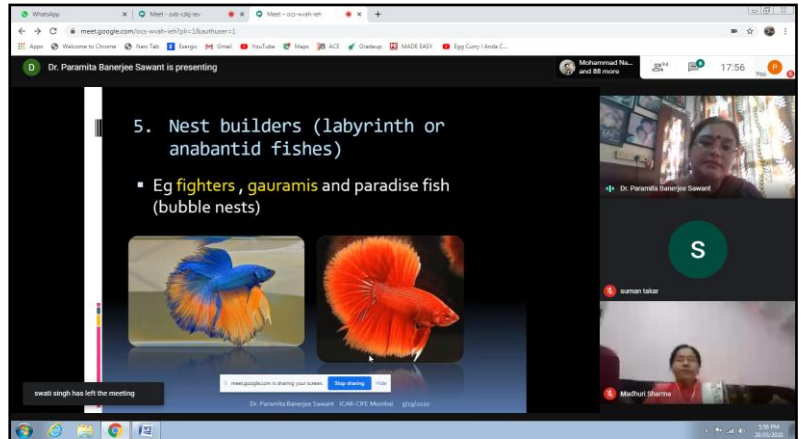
WhatsApp
Meet - ocb-csiq-iev
Meet – ocs-wvah-ieh

meet.google.com/ocs-wvah-ieh?pli=1&authuser=1

Apps Welcome to Chrome New Tab Exergio Gmail YouTube Maps ACE Gradeup MADE EASY Egg Curry I Anda C...

D Dr. Paramita Banerjee Sawant is presenting

Mohammad Na... and 88 more

94

17:56

You

5. Nest builders (labyrinth or anabantid fishes)

▪ Eg fighters, gauramis and paradise fish (bubble nests)

Dr. Paramita Banerjee Sawant ICAR-CIFE Mumbai 5/29/2020

meet.google.com is sharing your screen. Stop sharing Hide

swati singh has left the meeting

Dr. Paramita Banerjee Sawant

S

suman takar

Madhuri Sharma

5:56 PM
29/05/2020